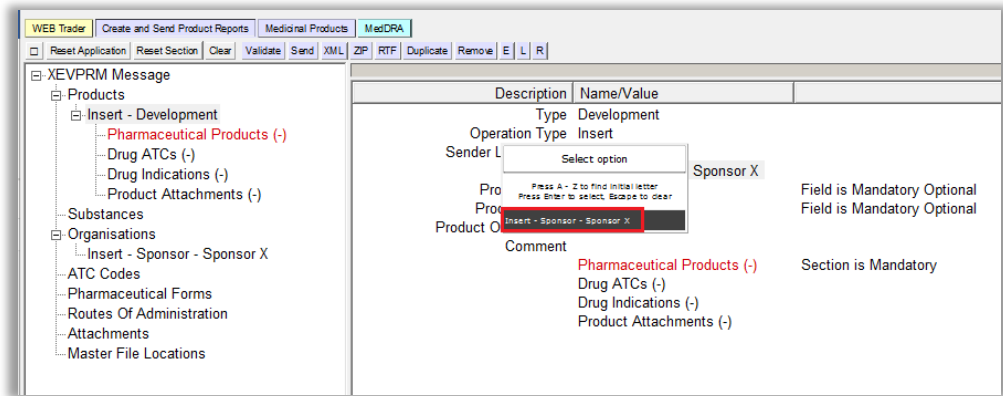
WEB Trader | Create and Send Product Reports | Medicinal Products | MedDRA

☐ | Reset Application | Reset Section | Clear | Validate | Send | XML | ZIP | RTF | Duplicate | Remove | E | L | R

XEVPRM Message
Products
Insert - Development
Pharmaceutical Products (-)
Drug ATCs (-)
Drug Indications (-)
Product Attachments (-)
Substances
Organisations
Insert - Sponsor - Sponsor X
ATC Codes
Pharmaceutical Forms
Routes Of Administration
Attachments
Master File Locations

| Description | Name/Value | |
|---|---|---|
| Type | Development | |
| Operation Type | Insert | |
| Sender L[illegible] | Sponsor X | |
| Pro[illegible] | | Field is Mandatory Optional |
| Pro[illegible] | | Field is Mandatory Optional |
| Product O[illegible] | | |
| Comment | | |
| | Pharmaceutical Products (-) | Section is Mandatory |
| | Drug ATCs (-) | |
| | Drug Indications (-) | |
| | Product Attachments (-) | |

Select option
Press A - Z to find initial letter
Press Enter to select, Escape to clear
Insert - Sponsor - Sponsor X